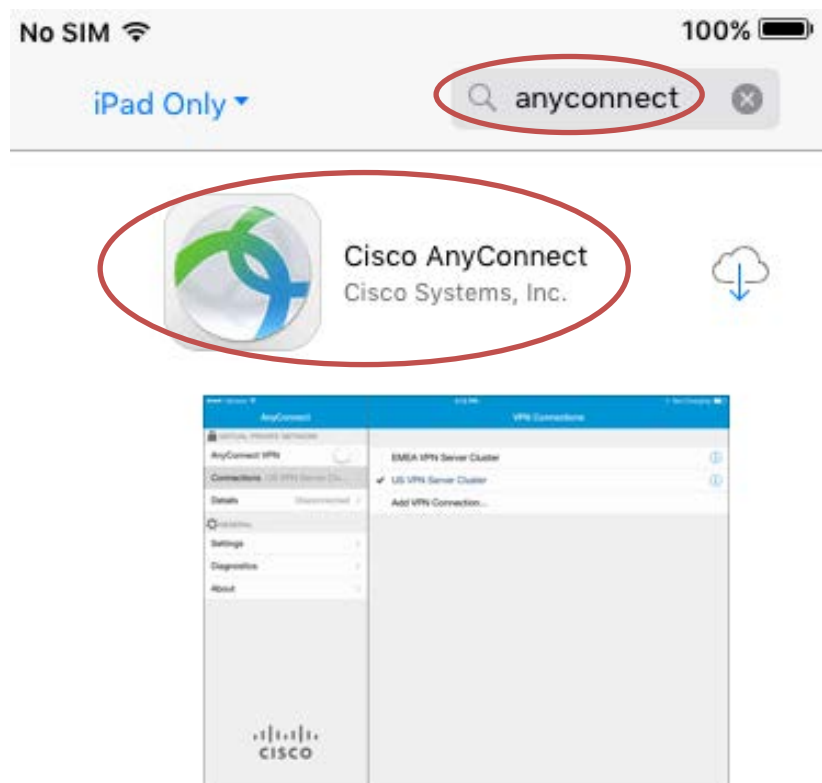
No SIM

100%

iPad Only

anyconnect

Cisco AnyConnect
Cisco Systems, Inc.

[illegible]

AnyConnect

VPN Connections

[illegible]

VIRTUAL PRIVATE NETWORK

AnyConnect VPN

Connections US VPN Server Cl...

Details Disconnected

GENERAL

Settings

Diagnostics

About

EMEA VPN Server Cluster

US VPN Server Cluster

Add VPN Connection...

cisco